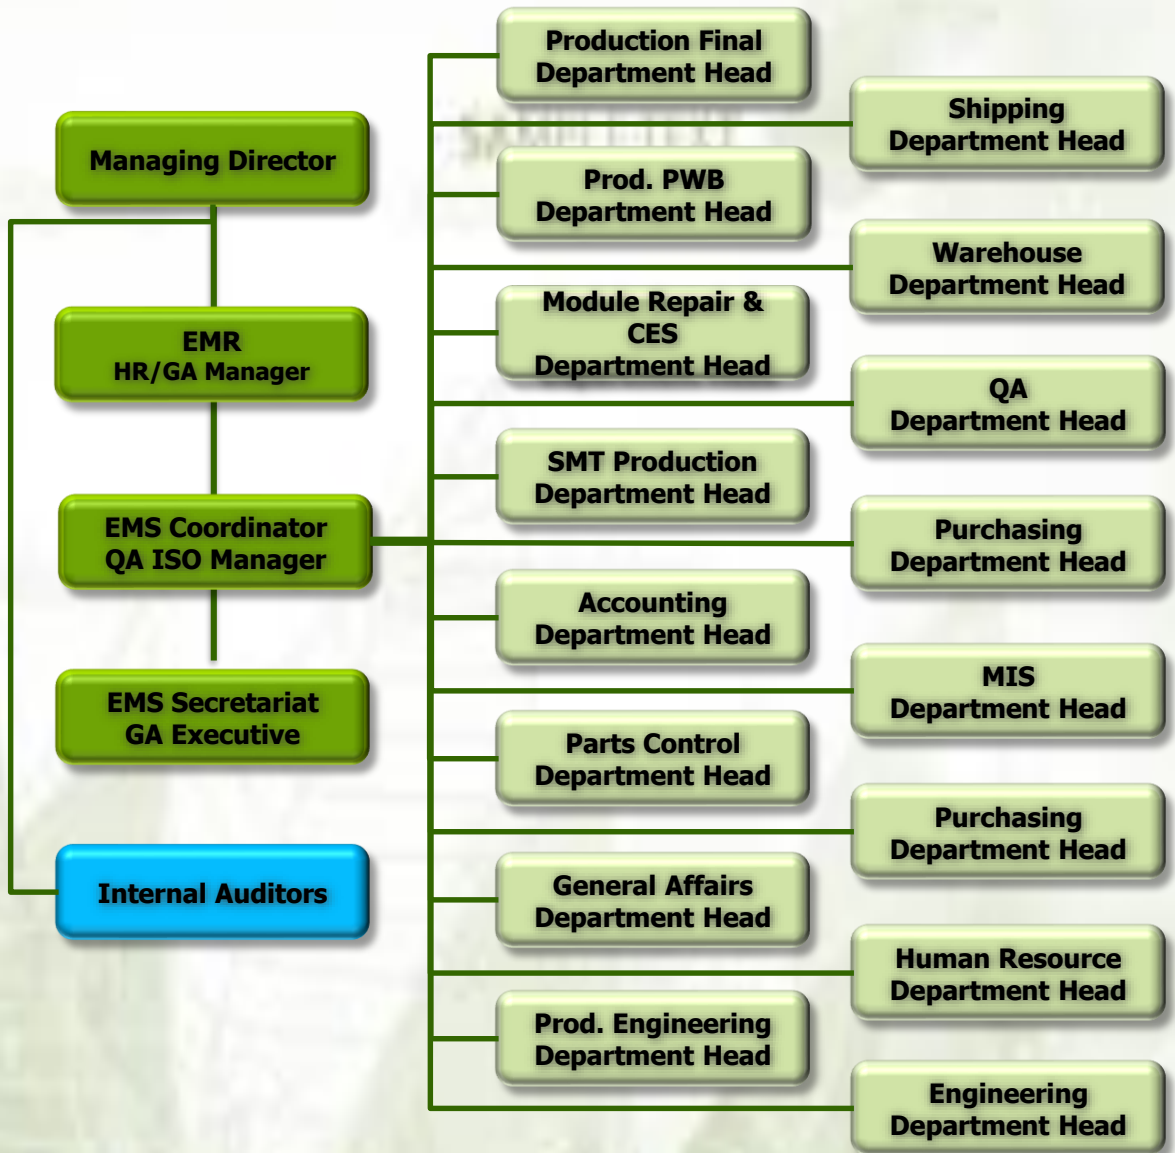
Managing Director

EMR
HR/GA Manager

EMS Coordinator
QA ISO Manager

EMS Secretariat
GA Executive

Internal Auditors

Production Final
Department Head

Shipping
Department Head

Prod. PWB
Department Head

Warehouse
Department Head

Module Repair &
CES
Department Head

QA
Department Head

SMT Production
Department Head

Purchasing
Department Head

Accounting
Department Head

MIS
Department Head

Parts Control
Department Head

Purchasing
Department Head

General Affairs
Department Head

Human Resource
Department Head

Prod. Engineering
Department Head

Engineering
Department Head